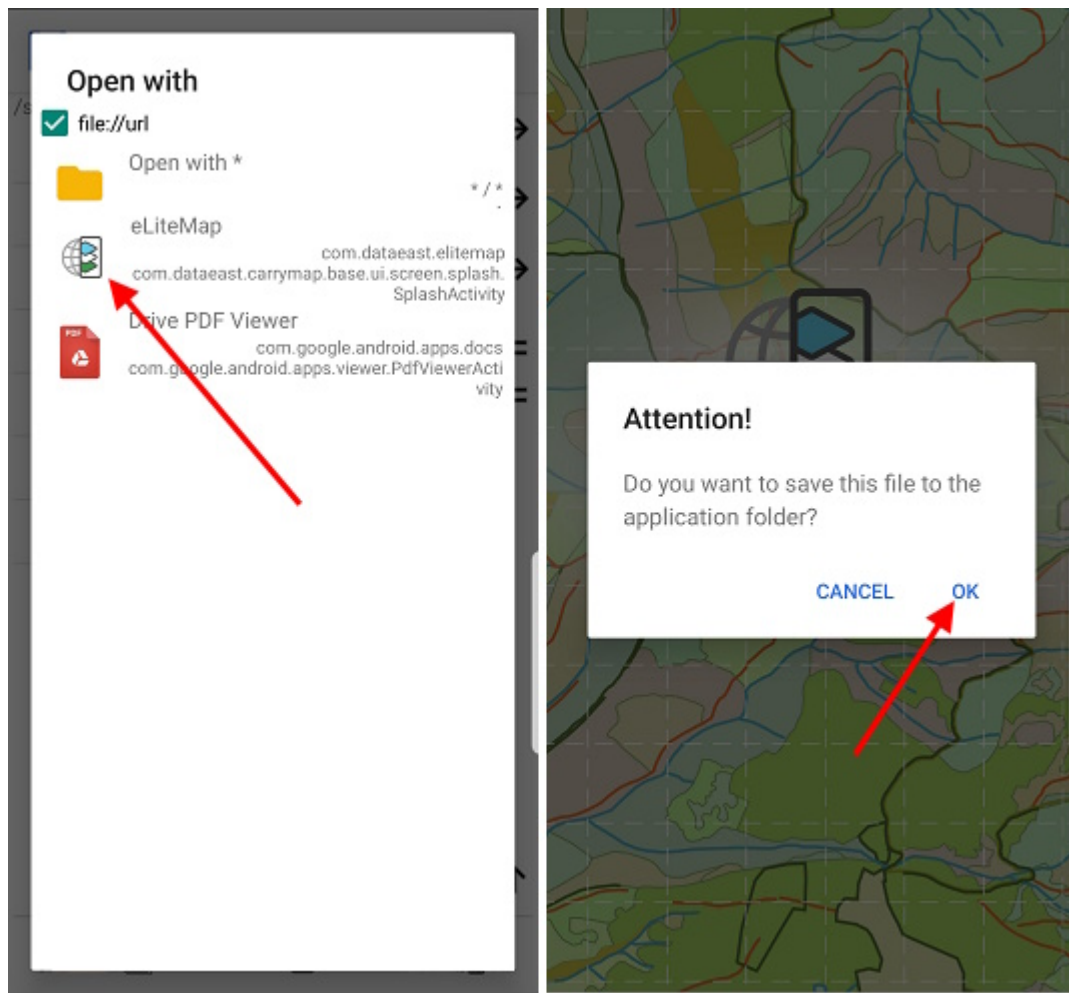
Open with

file://url

Open with *
*/*

eLiteMap
com.dataeast.elitemap
com.dataeast.carrymap.base.ui.screen.splash.SplashActivity

Drive PDF Viewer
com.google.android.apps.docs
com.google.android.apps.viewer.PdfViewerActivity

Attention!

Do you want to save this file to the application folder?

CANCEL OK